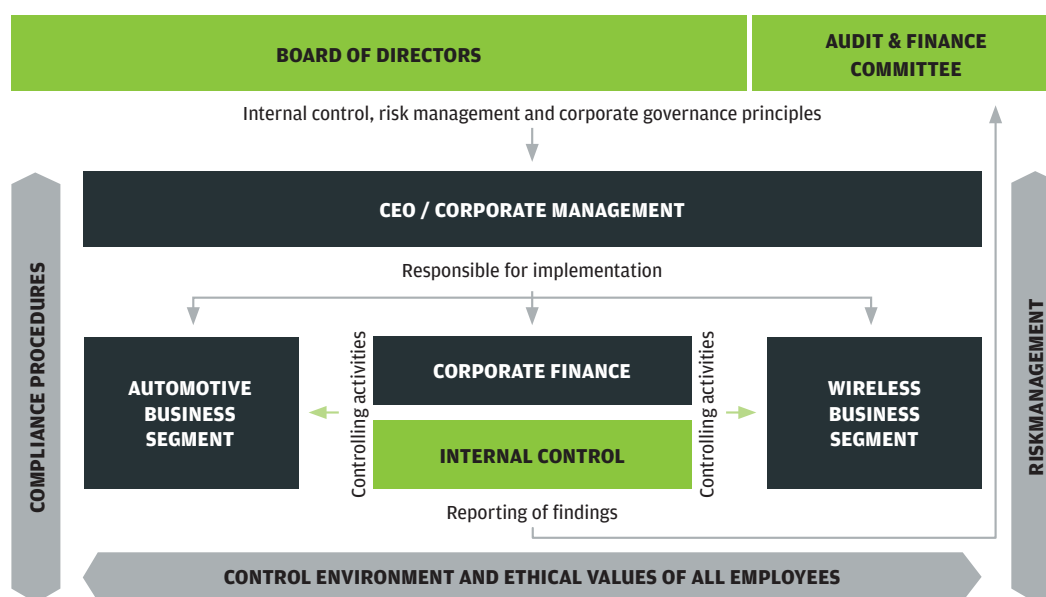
BOARD OF DIRECTORS

AUDIT & FINANCE COMMITTEE

Internal control, risk management and corporate governance principles

CEO / CORPORATE MANAGEMENT

Responsible for implementation

COMPLIANCE PROCEDURES

AUTOMOTIVE BUSINESS SEGMENT

Controlling activities

CORPORATE FINANCE

INTERNAL CONTROL

Controlling activities

WIRELESS BUSINESS SEGMENT

RISKMANAGEMENT

Reporting of findings

CONTROL ENVIRONMENT AND ETHICAL VALUES OF ALL EMPLOYEES